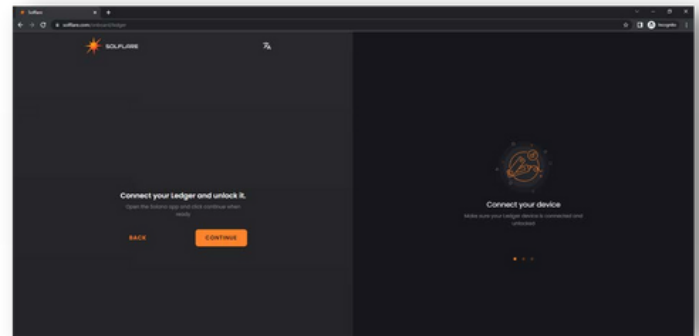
Solflare

solflare.com/onboard/ledger

Incognito

SOLFLARE

Connect your Ledger and unlock it.

Open the Solana app and click continue when ready

BACK

CONTINUE

Connect your device

Make sure your Ledger device is connected and unlocked